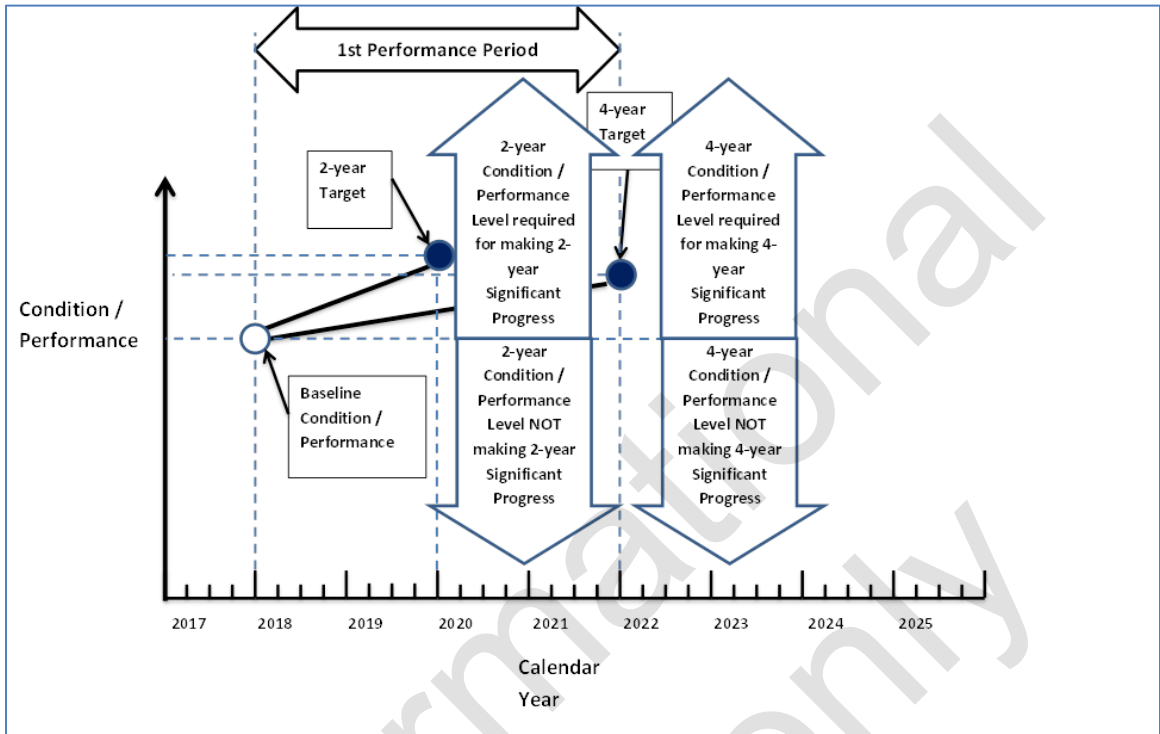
1st Performance Period

4-year Target

2-year Target

2-year Condition / Performance Level required for making 2-year Significant Progress

4-year Condition / Performance Level required for making 4-year Significant Progress

Condition / Performance

2-year Condition / Performance Level NOT making 2-year Significant Progress

4-year Condition / Performance Level NOT making 4-year Significant Progress

Baseline Condition / Performance

2017 2018 2019 2020 2021 2022 2023 2024 2025

Calendar Year

rmational
only